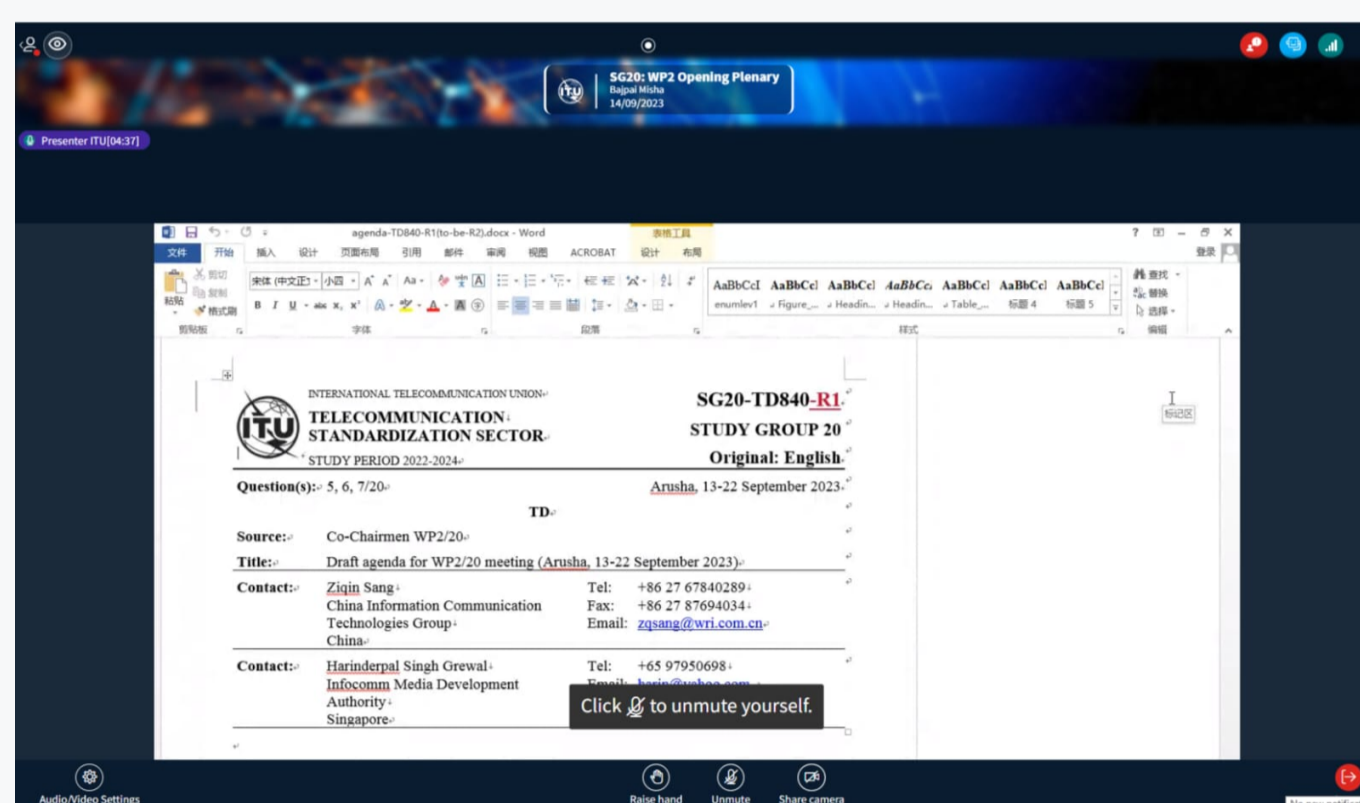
SG20: WP2 Opening Plenary
Bajpai Misha
14/09/2023

Presenter ITU[04:37]

agenda-TD840-R1(to-be-R2).docx - Word
表格工具
文件 开始 插入 设计 页面布局 引用 邮件 审阅 视图 ACROBAT 设计 布局
登录
粘贴 剪切 复制 格式刷
剪贴板
宋体 (中文正文) 小四
字体
段落
AaBbCcI enumlev1
AaBbCcl Figure_...
AaBbCcl Headin...
AaBbCc Headin...
AaBbCcl Table_...
AaBbCcl 标题 4
AaBbCcl 标题 5
样式
查找
替换
选择
编辑
标记区

INTERNATIONAL TELECOMMUNICATION UNION
TELECOMMUNICATION STANDARDIZATION SECTOR
STUDY PERIOD 2022-2024

SG20-TD840-R1
STUDY GROUP 20
Original: English

Question(s): 5, 6, 7/20
Arusha, 13-22 September 2023

TD

Source: Co-Chairmen WP2/20
Title: Draft agenda for WP2/20 meeting (Arusha, 13-22 September 2023)

Contact: Ziqin Sang
China Information Communication Technologies Group
China
Tel: +86 27 67840289
Fax: +86 27 87694034
Email: zqsang@wri.com.cn

Contact: Harinderpal Singh Grewal
Infocomm Media Development Authority
Singapore
Tel: +65 97950698
Email: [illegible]

Click to unmute yourself.

Audio/Video Settings
Raise hand
Unmute
Share camera